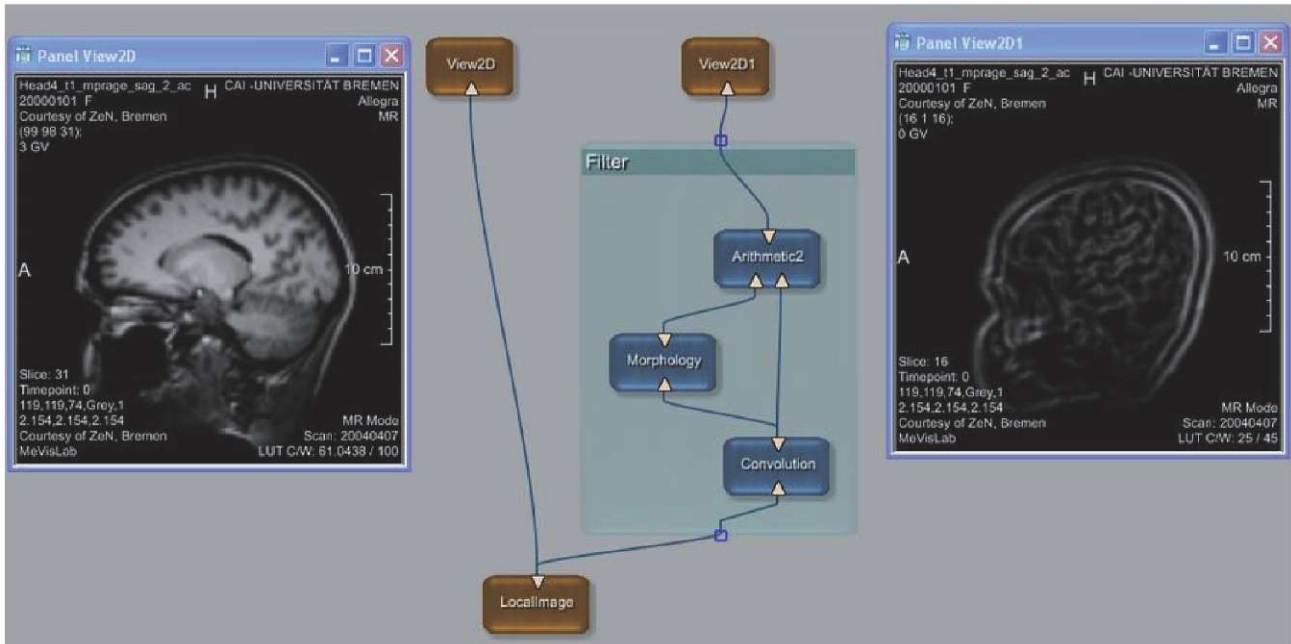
Panel View2D

Head4_t1_mprage_sag_2_ac
20000101 F
Courtesy of ZeN, Bremen
(99 98 31):
3 GV

H

CAI -UNIVERSITÄT BREMEN
Allegra
MR

A

10 cm

Slice: 31
Timepoint: 0
119,119,74,Grey,1
2.154,2.154,2.154
Courtesy of ZeN, Bremen
MeVisLab

MR Mode
Scan: 20040407
LUT C/W: 61.0438 / 100

View2D

View2D1

Filter

Arithmetic2

Morphology

Convolution

LocalImage

Panel View2D1

Head4_t1_mprage_sag_2_ac
20000101 F
Courtesy of ZeN, Bremen
(16 1 16):
0 GV

H

CAI -UNIVERSITÄT BREMEN
Allegra
MR

A

10 cm

Slice: 16
Timepoint: 0
119,119,74,Grey,1
2.154,2.154,2.154
Courtesy of ZeN, Bremen
MeVisLab

MR Mode
Scan: 20040407
LUT C/W: 25 / 45